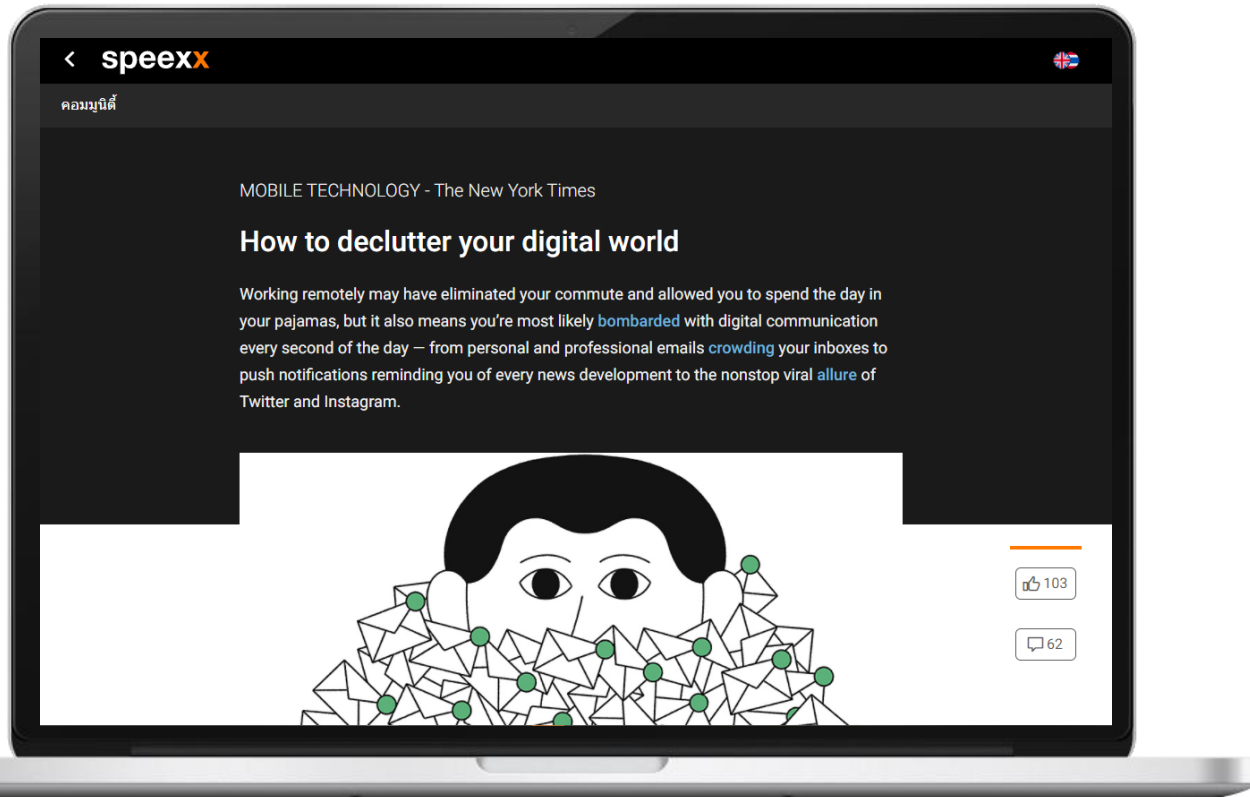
< speexx

คอมมูนิตี้

MOBILE TECHNOLOGY - The New York Times

How to declutter your digital world

Working remotely may have eliminated your commute and allowed you to spend the day in your pajamas, but it also means you're most likely bombarded with digital communication every second of the day — from personal and professional emails crowding your inboxes to push notifications reminding you of every news development to the nonstop viral allure of Twitter and Instagram.

103

62